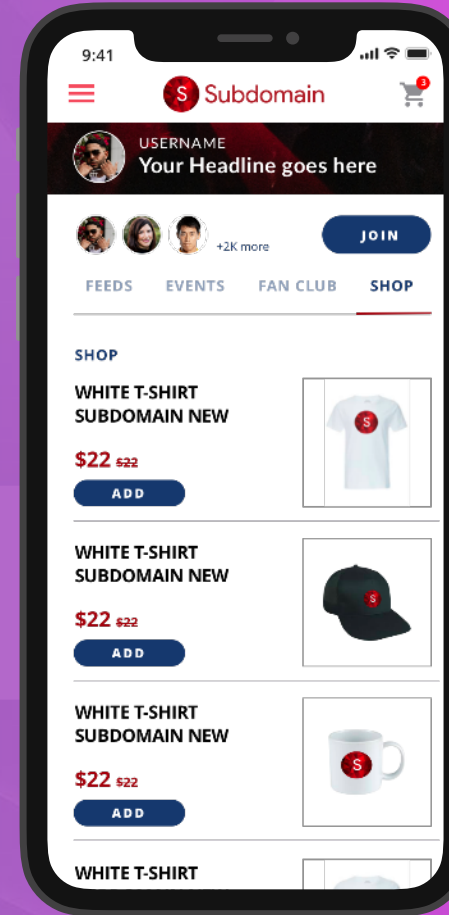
9:41

S Subdomain

3

USERNAME
Your Headline goes here

+2K more

JOIN

FEEDS EVENTS FAN CLUB SHOP

SHOP

WHITE T-SHIRT SUBDOMAIN NEW

$22 ~~$22~~

ADD

S

WHITE T-SHIRT SUBDOMAIN NEW

$22 ~~$22~~

ADD

S

WHITE T-SHIRT SUBDOMAIN NEW

$22 ~~$22~~

ADD

S

WHITE T-SHIRT